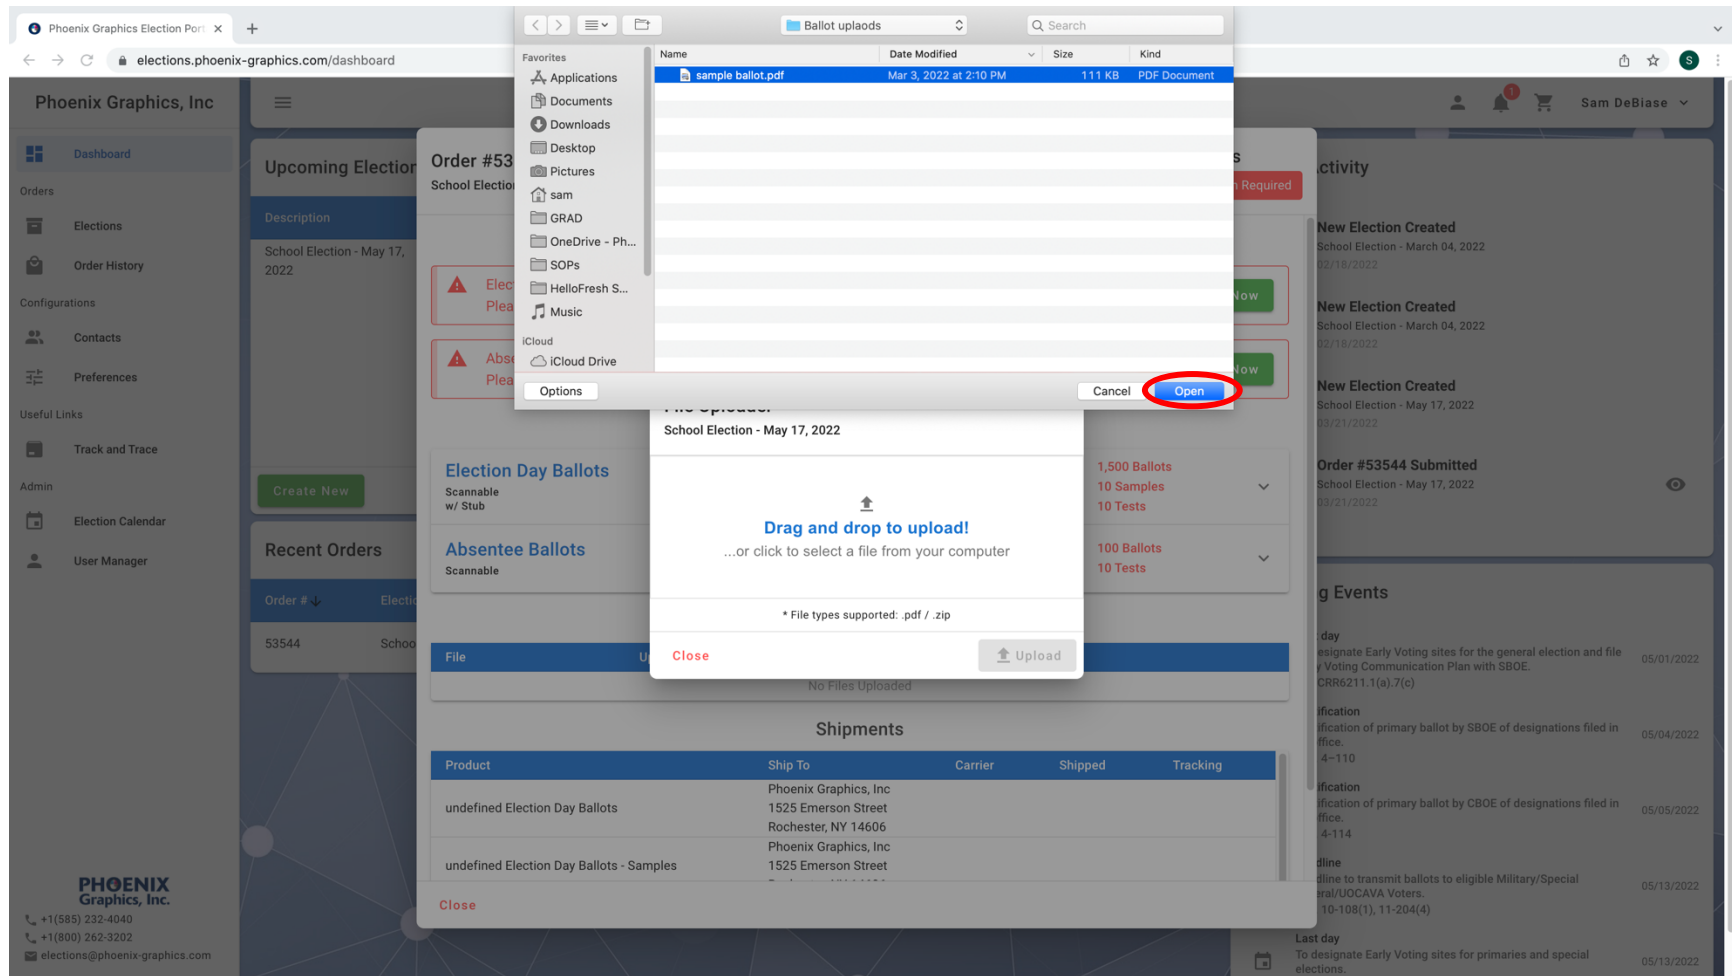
Phoenix Graphics Election Port ×
elections.phoenix-graphics.com/dashboard

Phoenix Graphics, Inc

Dashboard
Orders
Elections
Order History
Configurations
Contacts
Preferences
Useful Links
Track and Trace
Admin
Election Calendar
User Manager

PHOENIX Graphics, Inc.
+1(585) 232-4040
+1(800) 262-3202
elections@phoenix-graphics.com

Sam DeBiase

Upcoming Election
Description
School Election - May 17, 2022
Create New

Recent Orders
Order #
Electi
53544 Scho

Order #53
School Electio
Elec
Plea
Abs
Plea
Required
Now
Now

Election Day Ballots
Scannable w/ Stub
1,500 Ballots
10 Samples
10 Tests

Absentee Ballots
Scannable
100 Ballots
10 Tests

File
No Files Uploaded

Shipments
| Product | Ship To | Carrier | Shipped | Tracking |
|---|---|---|---|---|
| undefined Election Day Ballots | Phoenix Graphics, Inc 1525 Emerson Street Rochester, NY 14606 | | | |
| undefined Election Day Ballots - Samples | Phoenix Graphics, Inc 1525 Emerson Street | | | |

Close

Ballot uplaods
Search
Favorites
Applications
Documents
Downloads
Desktop
Pictures
sam
GRAD
OneDrive - Ph...
SOPs
HelloFresh S...
Music
iCloud
iCloud Drive
| Name | Date Modified | Size | Kind |
|---|---|---|---|
| sample ballot.pdf | Mar 3, 2022 at 2:10 PM | 111 KB | PDF Document |
Options
Cancel
Open

File Uploader
School Election - May 17, 2022
Drag and drop to upload!
...or click to select a file from your computer
* File types supported: .pdf / .zip
Close
Upload

ctivity
New Election Created
School Election - March 04, 2022
02/18/2022
New Election Created
School Election - March 04, 2022
02/18/2022
New Election Created
School Election - May 17, 2022
03/21/2022
Order #53544 Submitted
School Election - May 17, 2022
03/21/2022

g Events
day
esignate Early Voting sites for the general election and file y Voting Communication Plan with SBOE. CRR6211.1(a).7(c) 05/01/2022
ification
ification of primary ballot by SBOE of designations filed in ffice. 4-110 05/04/2022
ification
ification of primary ballot by CBOE of designations filed in ffice. 4-114 05/05/2022
dline
dline to transmit ballots to eligible Military/Special eral/UOCAVA Voters. 10-108(1), 11-204(4) 05/13/2022
Last day
To designate Early Voting sites for primaries and special elections. 05/13/2022